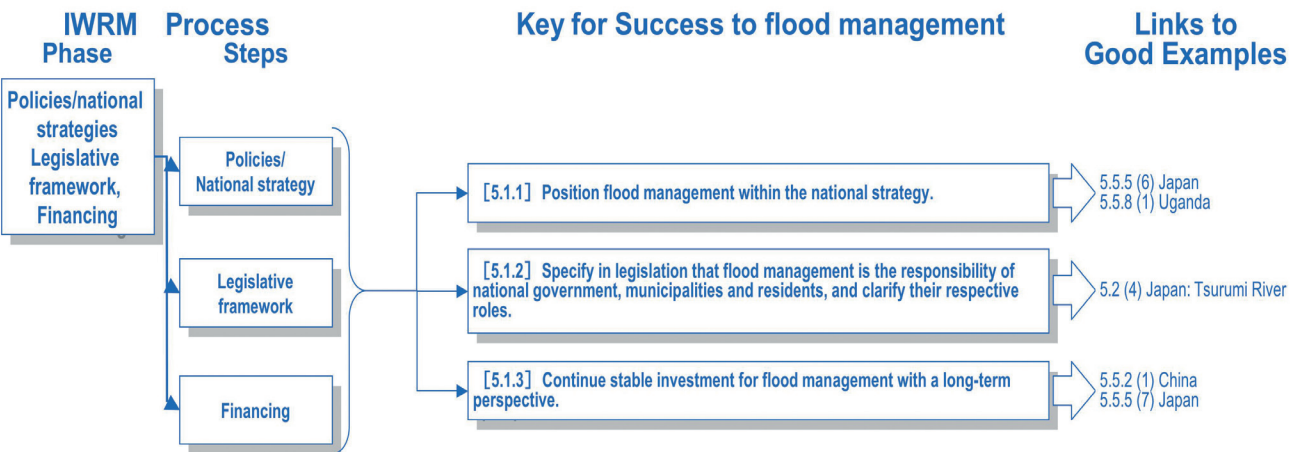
IWRM Phase

Process Steps

Key for Success to flood management

Links to Good Examples

Policies/national strategies Legislative framework, Financing

Policies/ National strategy

Legislative framework

Financing

［5.1.1］ Position flood management within the national strategy.

5.5.5 (6) Japan
5.5.8 (1) Uganda

［5.1.2］ Specify in legislation that flood management is the responsibility of national government, municipalities and residents, and clarify their respective roles.

5.2 (4) Japan: Tsurumi River

［5.1.3］ Continue stable investment for flood management with a long-term perspective.

5.5.2 (1) China
5.5.5 (7) Japan